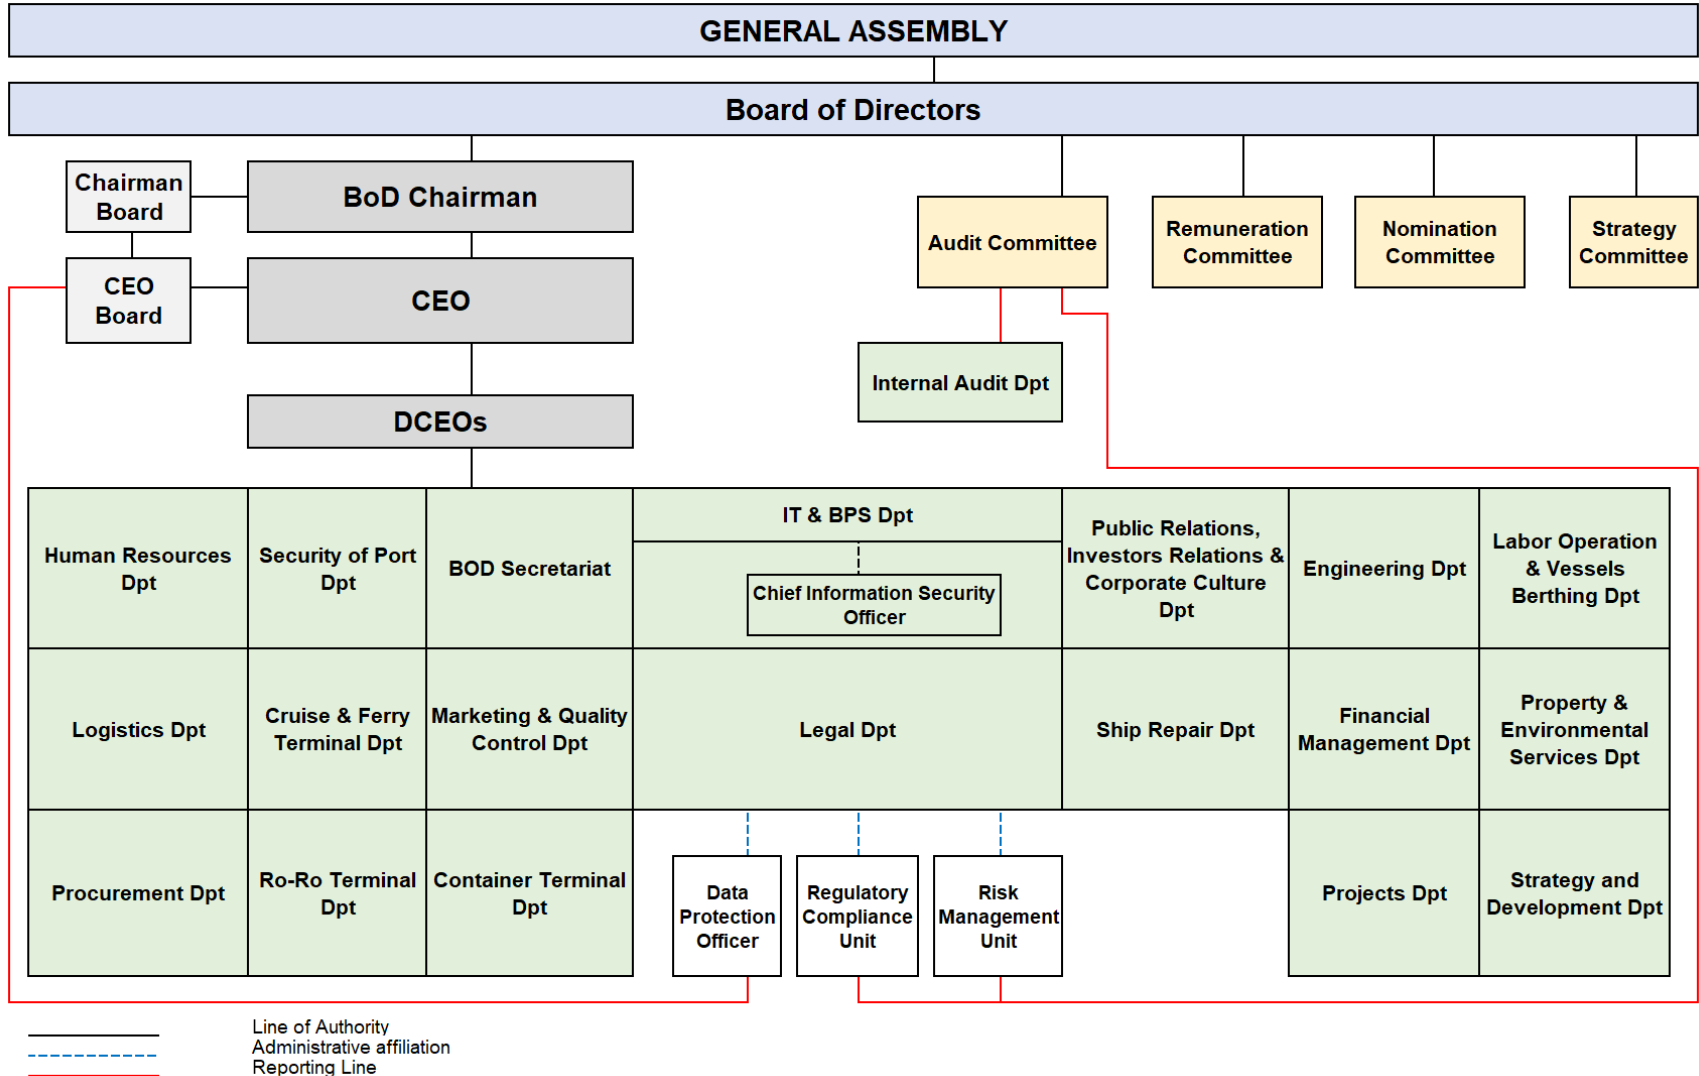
GENERAL ASSEMBLY

Board of Directors

Chairman Board

BoD Chairman

CEO Board

CEO

DCEOs

Audit Committee

Remuneration Committee

Nomination Committee

Strategy Committee

Internal Audit Dpt

Human Resources Dpt

Security of Port Dpt

BOD Secretariat

IT & BPS Dpt

Chief Information Security Officer

Public Relations, Investors Relations & Corporate Culture Dpt

Engineering Dpt

Labor Operation & Vessels Berthing Dpt

Logistics Dpt

Cruise & Ferry Terminal Dpt

Marketing & Quality Control Dpt

Legal Dpt

Ship Repair Dpt

Financial Management Dpt

Property & Environmental Services Dpt

Procurement Dpt

Ro-Ro Terminal Dpt

Container Terminal Dpt

Data Protection Officer

Regulatory Compliance Unit

Risk Management Unit

Projects Dpt

Strategy and Development Dpt

Line of Authority
Administrative affiliation
Reporting Line